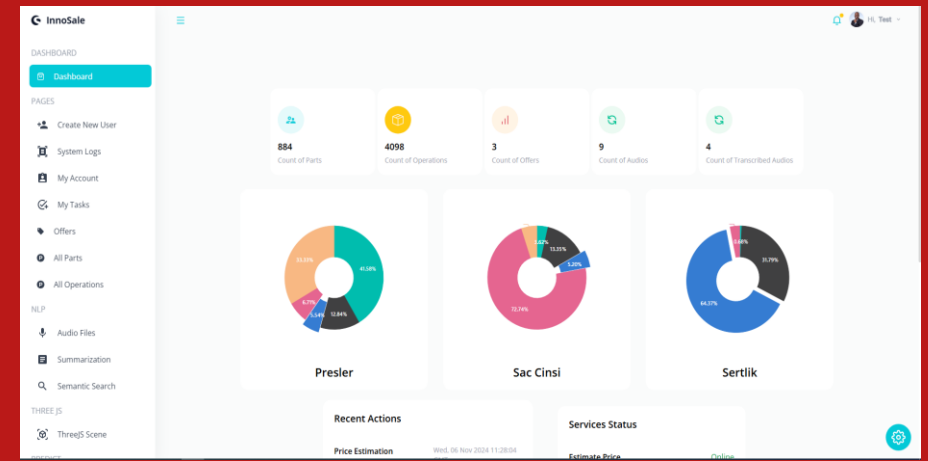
InnoSale

DASHBOARD
Dashboard
PAGES
Create New User
System Logs
My Account
My Tasks
Offers
All Parts
All Operations
NLP
Audio Files
Summarization
Semantic Search
THREE JS
ThreeJS Scene

Hi, Test

884
Count of Parts

4098
Count of Operations

3
Count of Offers

9
Count of Audios

4
Count of Transcribed Audios

33.33%
41.58%
6.77%
5.54%
12.84%
Presler

5.62%
13.31%
5.20%
72.74%
Sac Cinsi

3.66%
31.79%
64.37%
Sertlik

Recent Actions
Price Estimation
Wed, 06 Nov 2024 11:28:04

Services Status
Estimate Price
Online